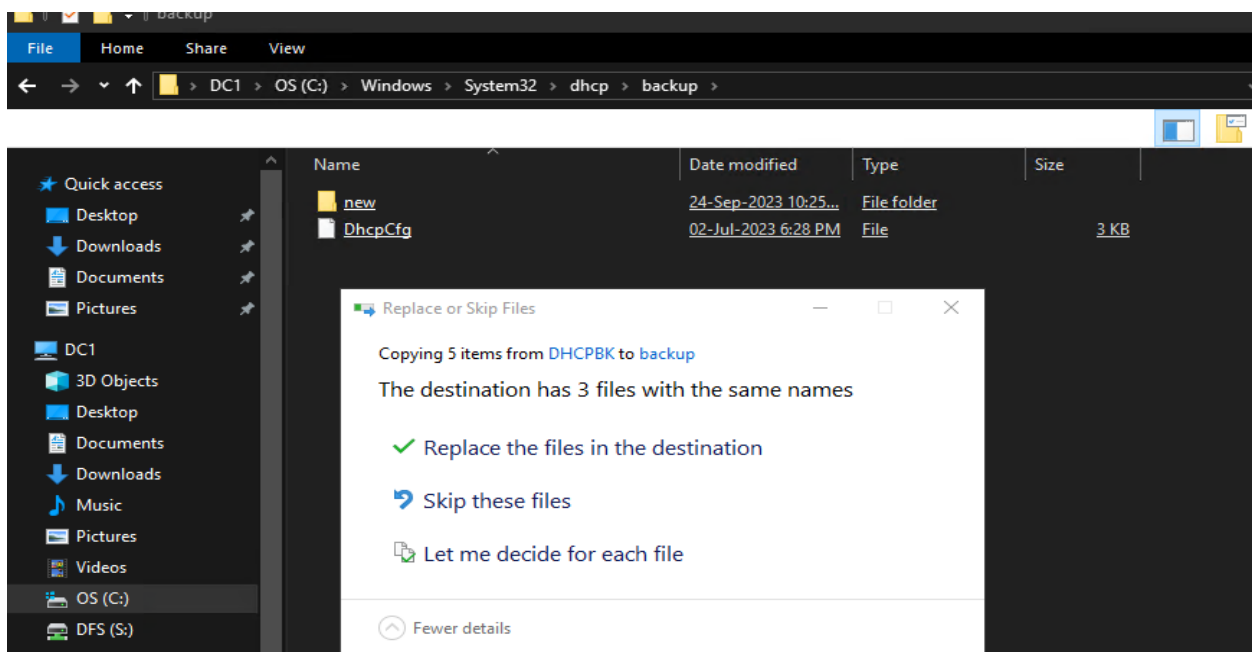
backup

File Home Share View

DC1 > OS (C:) > Windows > System32 > dhcp > backup >

Quick access
Desktop
Downloads
Documents
Pictures
DC1
3D Objects
Desktop
Documents
Downloads
Music
Pictures
Videos
OS (C:)
DFS (S:)

| Name | Date modified | Type | Size |
|---|---|---|---|
| new | 24-Sep-2023 10:25... | File folder | |
| DhcpCfg | 02-Jul-2023 6:28 PM | File | 3 KB |

Replace or Skip Files

Copying 5 items from DHCPBK to backup

The destination has 3 files with the same names

Replace the files in the destination

Skip these files

Let me decide for each file

Fewer details